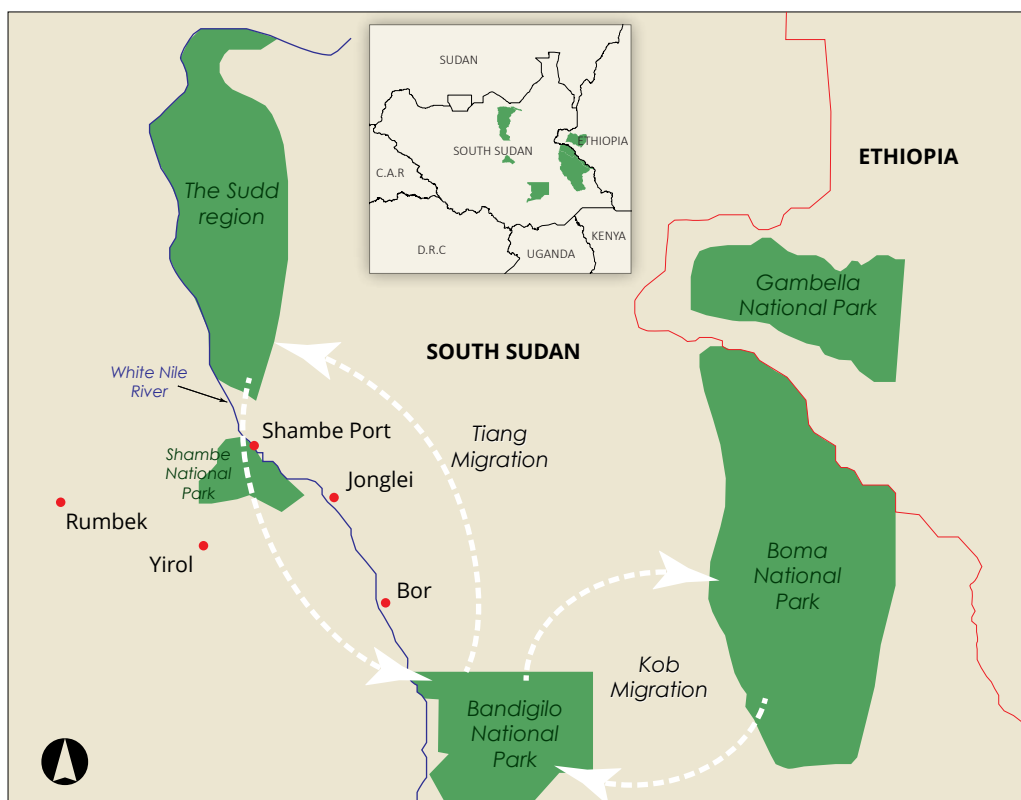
SUDAN

SOUTH SUDAN

ETHIOPIA

C.A.R

D.R.C

UGANDA

KENYA

ETHIOPIA

The Sudd region

Gambella National Park

SOUTH SUDAN

White Nile River

Shambe Port

Tiang Migration

Shambe National Park

Jonglei

Rumbek

Yirol

Bor

Boma National Park

Kob Migration

Bandigilo National Park